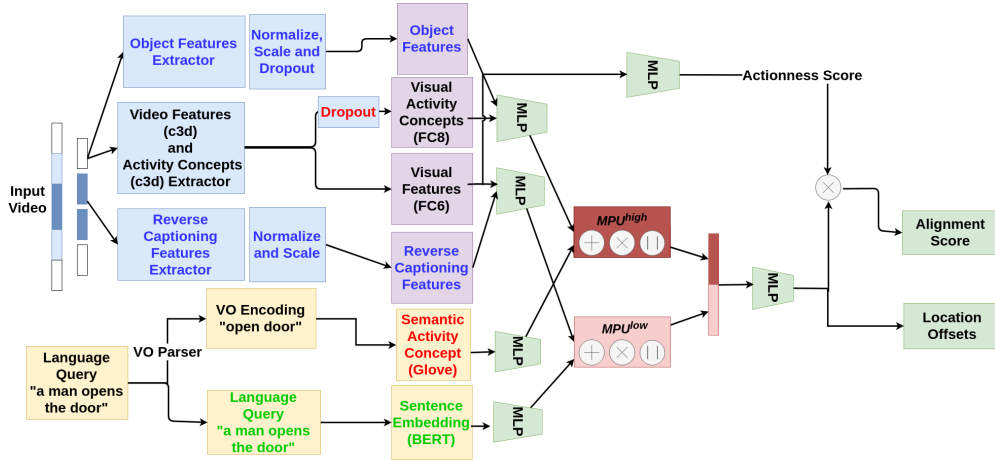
Input Video

Object Features Extractor

Normalize, Scale and Dropout

Object Features

Video Features (c3d) and Activity Concepts (c3d) Extractor

Dropout

Visual Activity Concepts (FC8)

Visual Features (FC6)

Reverse Captioning Features Extractor

Normalize and Scale

Reverse Captioning Features

MLP

MLP

MLP

Actionness Score

$MPU^{high}$

$MPU^{low}$

MLP

Alignment Score

Location Offsets

Language Query "a man opens the door"

VO Parser

VO Encoding "open door"

Semantic Activity Concept (Glove)

MLP

Language Query "a man opens the door"

Sentence Embedding (BERT)

MLP